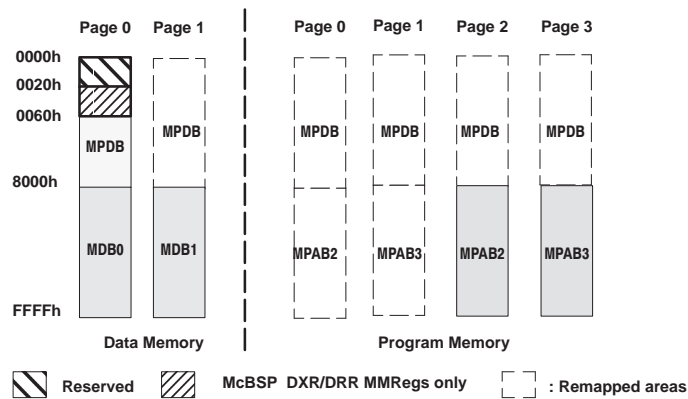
Page 0 Page 1 Page 0 Page 1 Page 2 Page 3

0000h
0020h
0060h
8000h
FFFFh

MPDB MPDB MPDB MPDB MPDB MPDB

MDB0 MDB1 MPAB2 MPAB3 MPAB2 MPAB3

Data Memory

Program Memory

Reserved McBSP DXR/DRR MMRegs only : Remapped areas